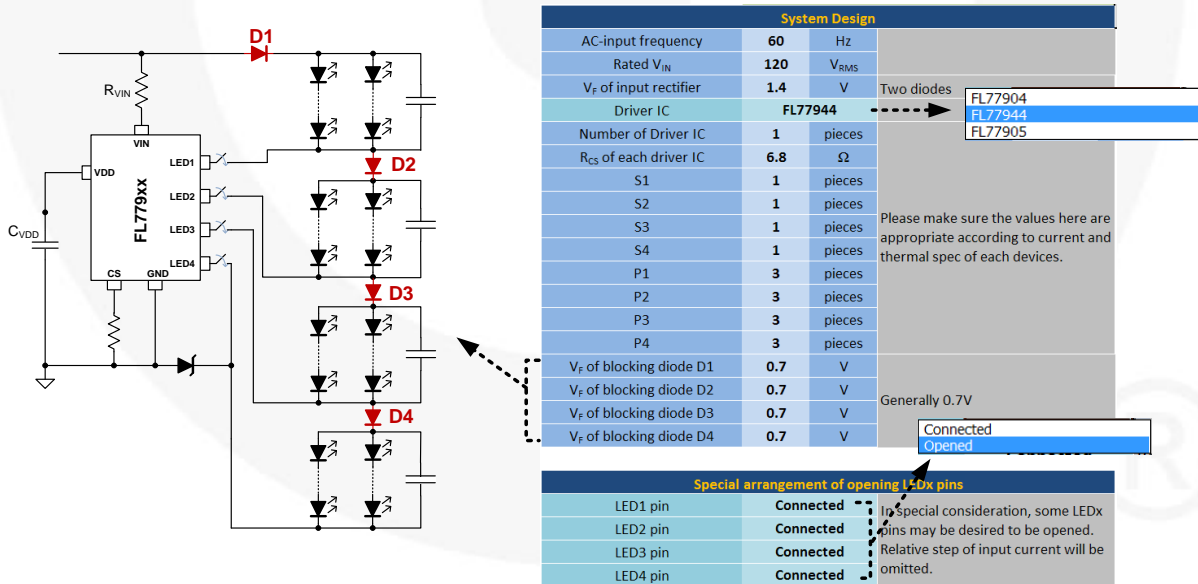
D1

$R_{VIN}$

VIN

VDD

LED1

LED2

LED3

LED4

FL779xx

CS

GND

$C_{VDD}$

D2

D3

D4

System Design

| | | | |
|---|---|---|---|
| AC-input frequency | 60 | Hz | |
| Rated $V_{IN}$ | 120 | $V_{RMS}$ | |
| $V_F$ of input rectifier | 1.4 | V | Two diodes |
| Driver IC | FL77944 | | |
| Number of Driver IC | 1 | pieces | |
| $R_{CS}$ of each driver IC | 6.8 | Ω | |
| S1 | 1 | pieces | |
| S2 | 1 | pieces | |
| S3 | 1 | pieces | Please make sure the values here are appropriate according to current and thermal spec of each devices. |
| S4 | 1 | pieces | |
| P1 | 3 | pieces | |
| P2 | 3 | pieces | |
| P3 | 3 | pieces | |
| P4 | 3 | pieces | |
| $V_F$ of blocking diode D1 | 0.7 | V | |
| $V_F$ of blocking diode D2 | 0.7 | V | Generally 0.7V |
| $V_F$ of blocking diode D3 | 0.7 | V | |
| $V_F$ of blocking diode D4 | 0.7 | V | |

FL77904
FL77944
FL77905

Connected
Opened

Special arrangement of opening LEDx pins

| | | |
|---|---|---|
| LED1 pin | Connected | In special consideration, some LEDx pins may be desired to be opened. Relative step of input current will be omitted. |
| LED2 pin | Connected | |
| LED3 pin | Connected | |
| LED4 pin | Connected | |